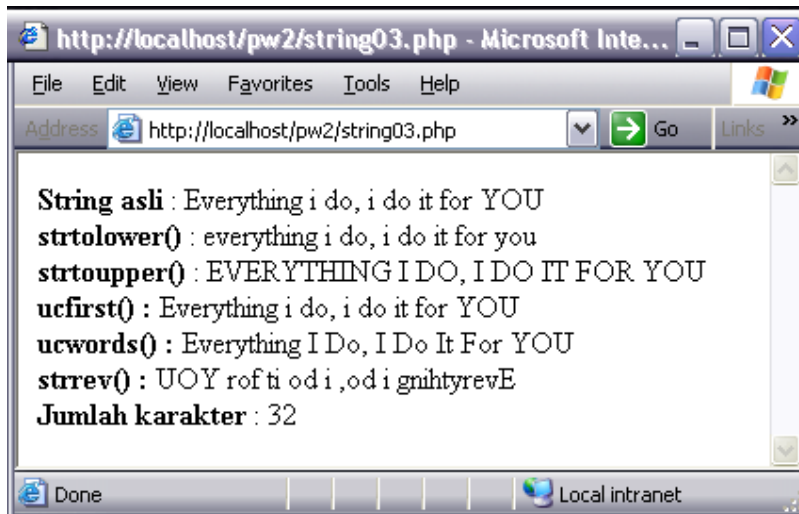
http://localhost/pw2/string03.php - Microsoft Inte...

File Edit View Favorites Tools Help

Address http://localhost/pw2/string03.php Go Links »

**String asli** : Everything i do, i do it for YOU
**strtolower()** : everything i do, i do it for you
**strtoupper()** : EVERYTHING I DO, I DO IT FOR YOU
**ucfirst() :** Everything i do, i do it for YOU
**ucwords() :** Everything I Do, I Do It For YOU
**strrev() :** UOY rof ti od i ,od i gnihtyrevE
**Jumlah karakter** : 32

Done Local intranet